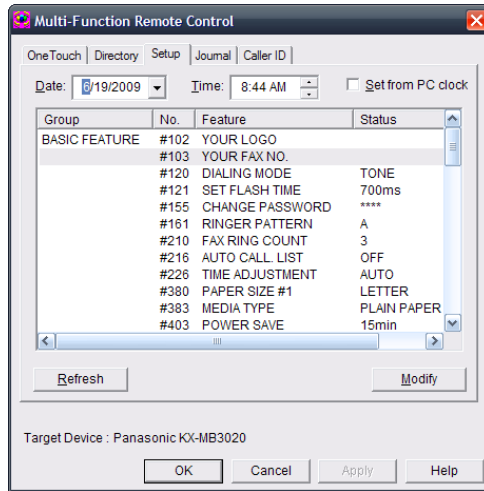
Multi-Function Remote Control

OneTouch | Directory | Setup | Journal | Caller ID

Date: 6/19/2009 Time: 8:44 AM Set from PC clock

| Group | No. | Feature | Status |
|---|---|---|---|
| BASIC FEATURE | #102 | YOUR LOGO | |
| | #103 | YOUR FAX NO. | |
| | #120 | DIALING MODE | TONE |
| | #121 | SET FLASH TIME | 700ms |
| | #155 | CHANGE PASSWORD | **** |
| | #161 | RINGER PATTERN | A |
| | #210 | FAX RING COUNT | 3 |
| | #216 | AUTO CALL. LIST | OFF |
| | #226 | TIME ADJUSTMENT | AUTO |
| | #380 | PAPER SIZE #1 | LETTER |
| | #383 | MEDIA TYPE | PLAIN PAPER |
| | #403 | POWER SAVE | 15min |

Refresh

Modify

Target Device : Panasonic KX-MB3020

OK Cancel Apply Help